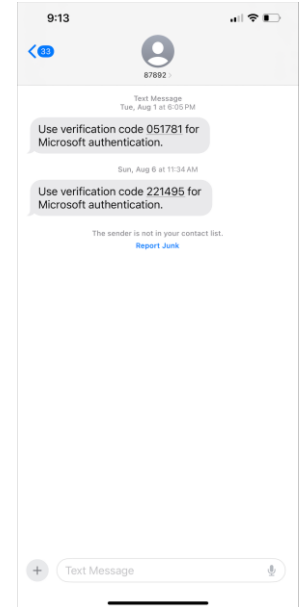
9:13

33

87892 >

Text Message
Tue, Aug 1 at 6:05 PM

Use verification code 051781 for Microsoft authentication.

Sun, Aug 6 at 11:34 AM

Use verification code 221495 for Microsoft authentication.

The sender is not in your contact list.
Report Junk

Text Message